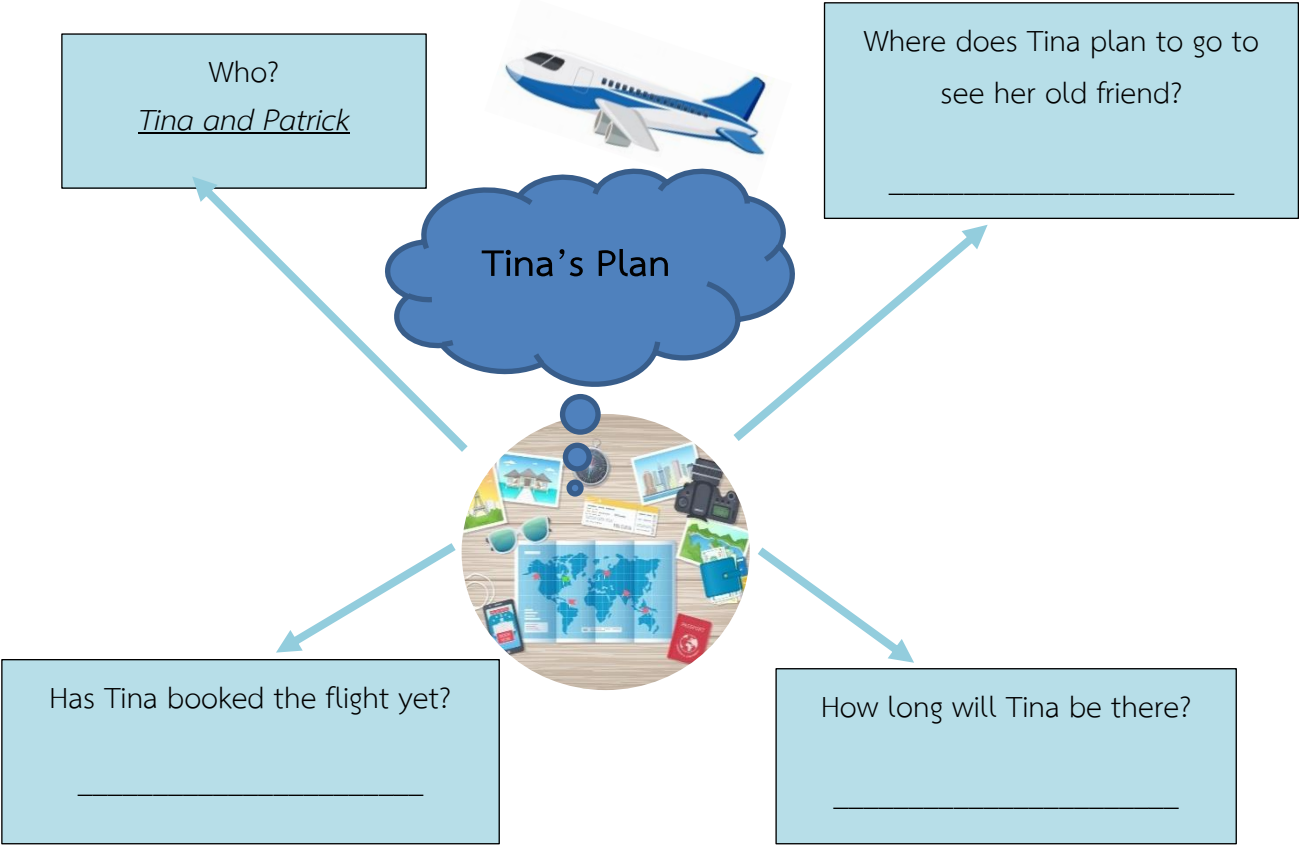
Who?
*Tina and Patrick*

Where does Tina plan to go to see her old friend?

______________________

Tina's Plan

Has Tina booked the flight yet?

______________________

How long will Tina be there?

______________________